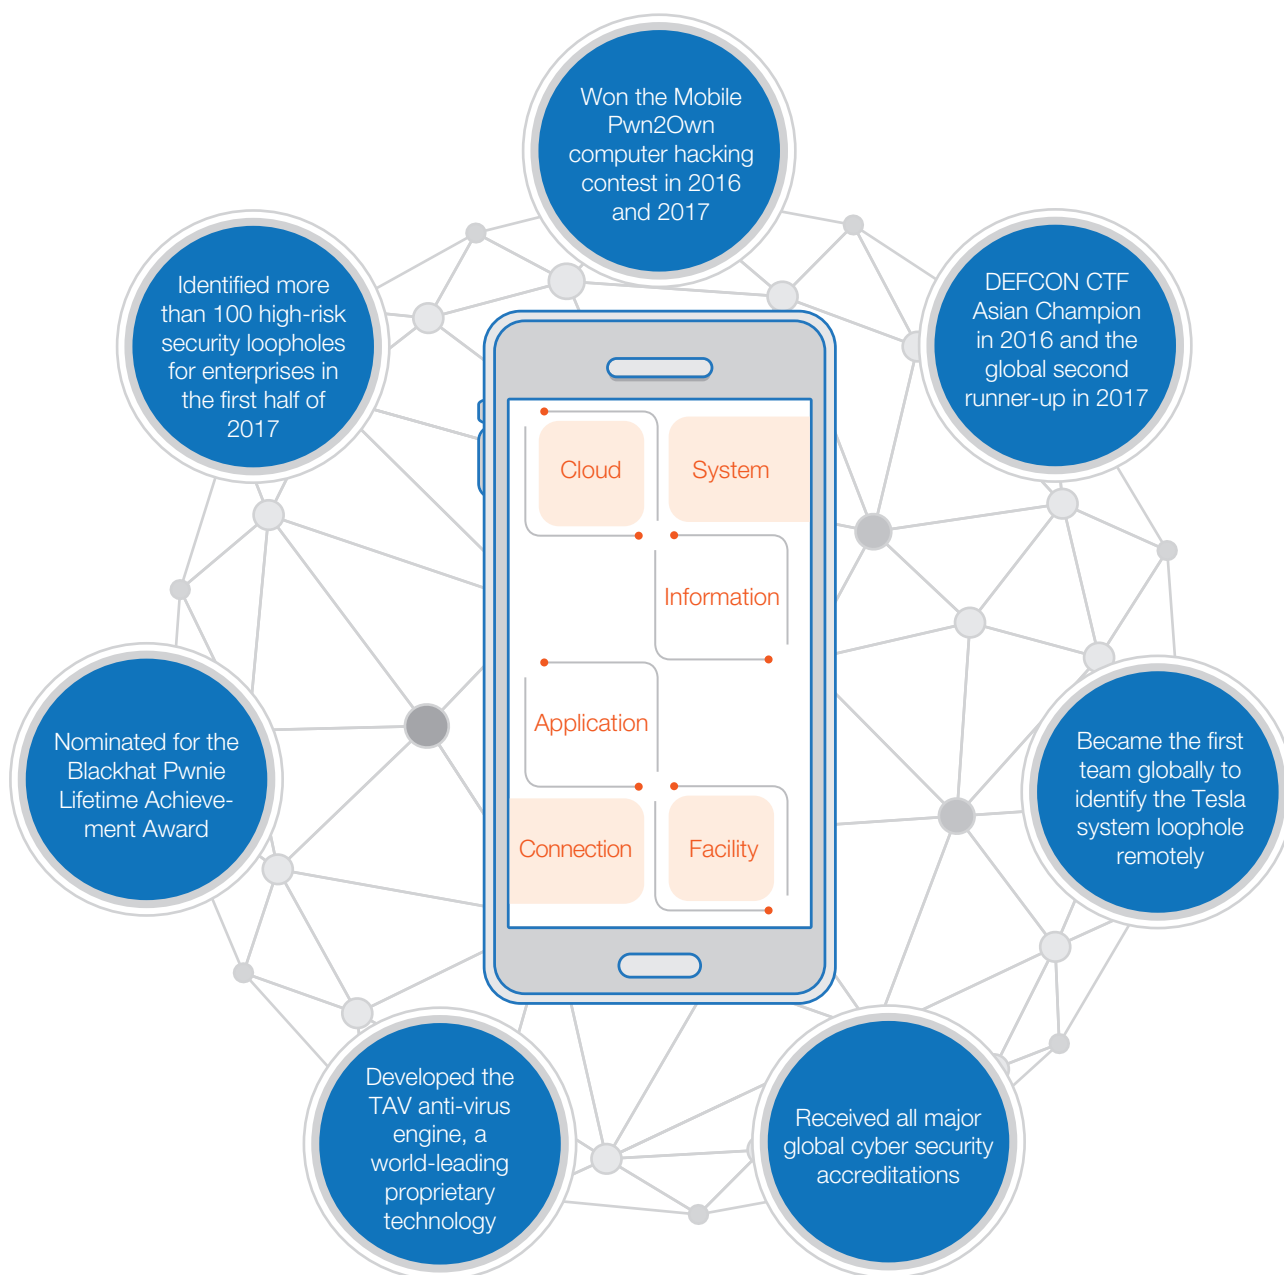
Won the Mobile Pwn2Own computer hacking contest in 2016 and 2017

Identified more than 100 high-risk security loopholes for enterprises in the first half of 2017

DEFCON CTF Asian Champion in 2016 and the global second runner-up in 2017

Cloud

System

Information

Application

Connection

Facility

Nominated for the Blackhat Pwnie Lifetime Achievement Award

Became the first team globally to identify the Tesla system loophole remotely

Developed the TAV anti-virus engine, a world-leading proprietary technology

Received all major global cyber security accreditations